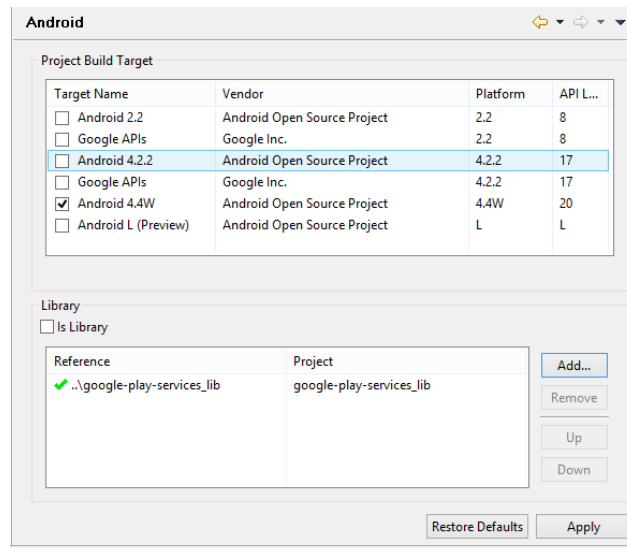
Android

Project Build Target

| Target Name | Vendor | Platform | API L... |
|---|---|---|---|
| Android 2.2 | Android Open Source Project | 2.2 | 8 |
| Google APIs | Google Inc. | 2.2 | 8 |
| Android 4.2.2 | Android Open Source Project | 4.2.2 | 17 |
| Google APIs | Google Inc. | 4.2.2 | 17 |
| Android 4.4W | Android Open Source Project | 4.4W | 20 |
| Android L (Preview) | Android Open Source Project | L | L |

Library

Is Library

| Reference | Project |
|---|---|
| ..\google-play-services_lib | google-play-services_lib |

Add...

Remove

Up

Down

Restore Defaults

Apply